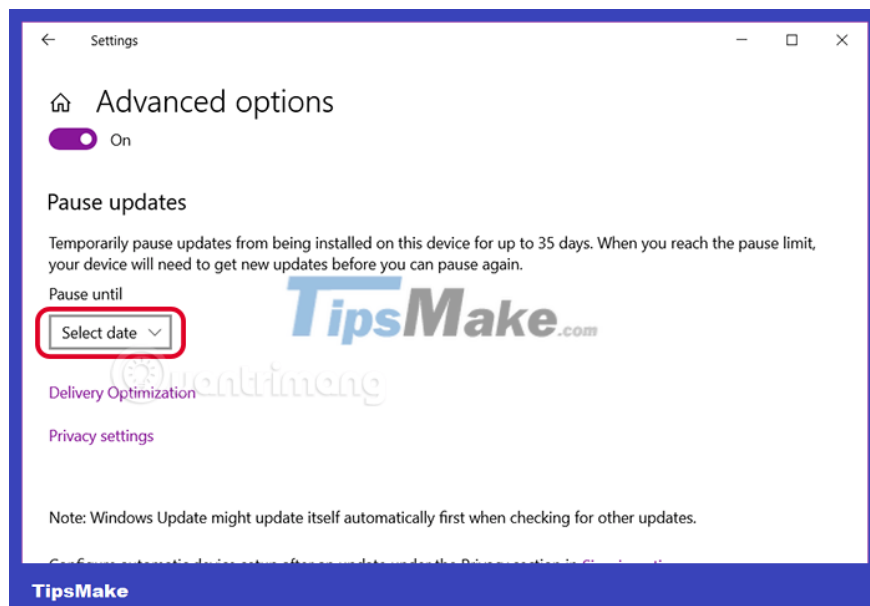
Settings

Advanced options

On

Pause updates

Temporarily pause updates from being installed on this device for up to 35 days. When you reach the pause limit, your device will need to get new updates before you can pause again.

Pause until

Select date

TipsMake.com

quantrimang

Delivery Optimization

Privacy settings

Note: Windows Update might update itself automatically first when checking for other updates.

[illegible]

TipsMake